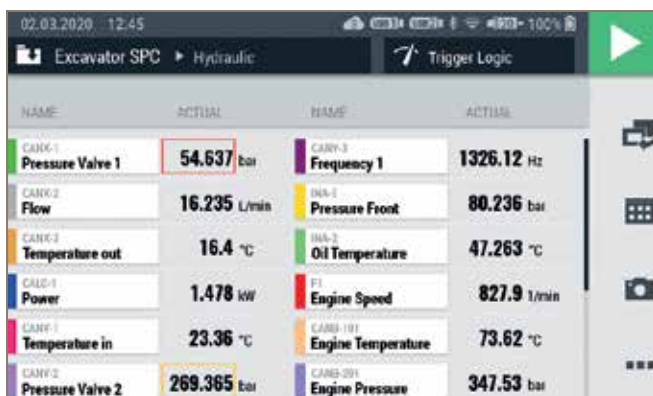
02.03.2020 12:45

100%

Excavator SPC ▸ Hydraulic

Trigger Logic

NAME

ACTUAL

NAME

ACTUAL

CANX-1
Pressure Valve 1

54.637 bar

CANX-3
Frequency 1

1326.12 Hz

CANX-2
Flow

16.235 L/min

INA-1
Pressure Front

80.236 bar

CANX-3
Temperature out

16.4 °C

INA-2
Oil Temperature

47.263 °C

CALC-1
Power

1.478 kW

F1
Engine Speed

827.9 1/min

CANY-1
Temperature in

23.36 °C

CANB-101
Engine Temperature

73.62 °C

CANY-2
Pressure Valve 2

269.365 bar

CANB-201
Engine Pressure

347.53 bar